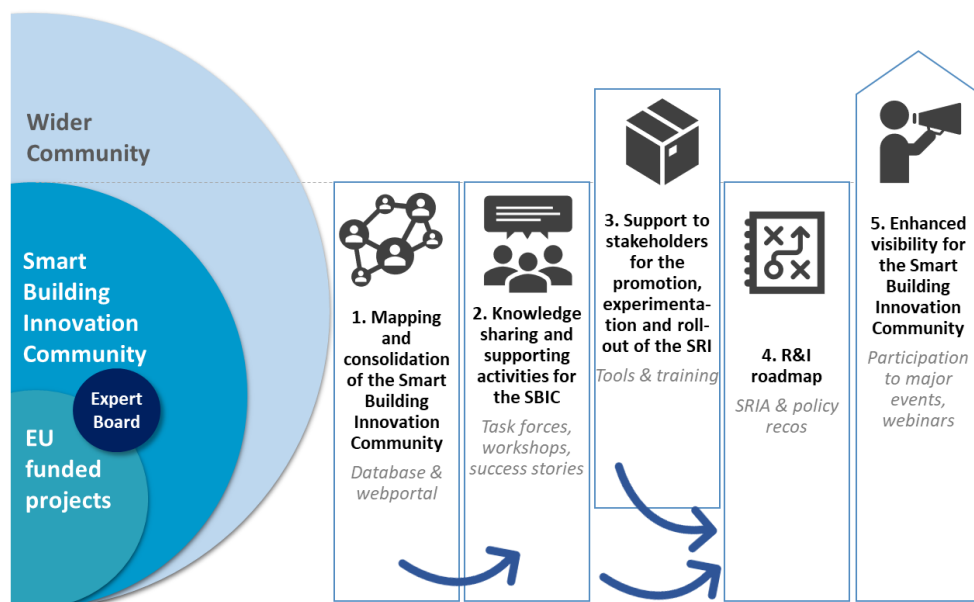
Wider Community

Smart Building Innovation Community

Expert Board

EU funded projects

1. Mapping and consolidation of the Smart Building Innovation Community

Database & webportal

2. Knowledge sharing and supporting activities for the SBIC

Task forces, workshops, success stories

3. Support to stakeholders for the promotion, experimentation and roll-out of the SRI

Tools & training

4. R&I roadmap

SRIA & policy recos

5. Enhanced visibility for the Smart Building Innovation Community

Participation to major events, webinars